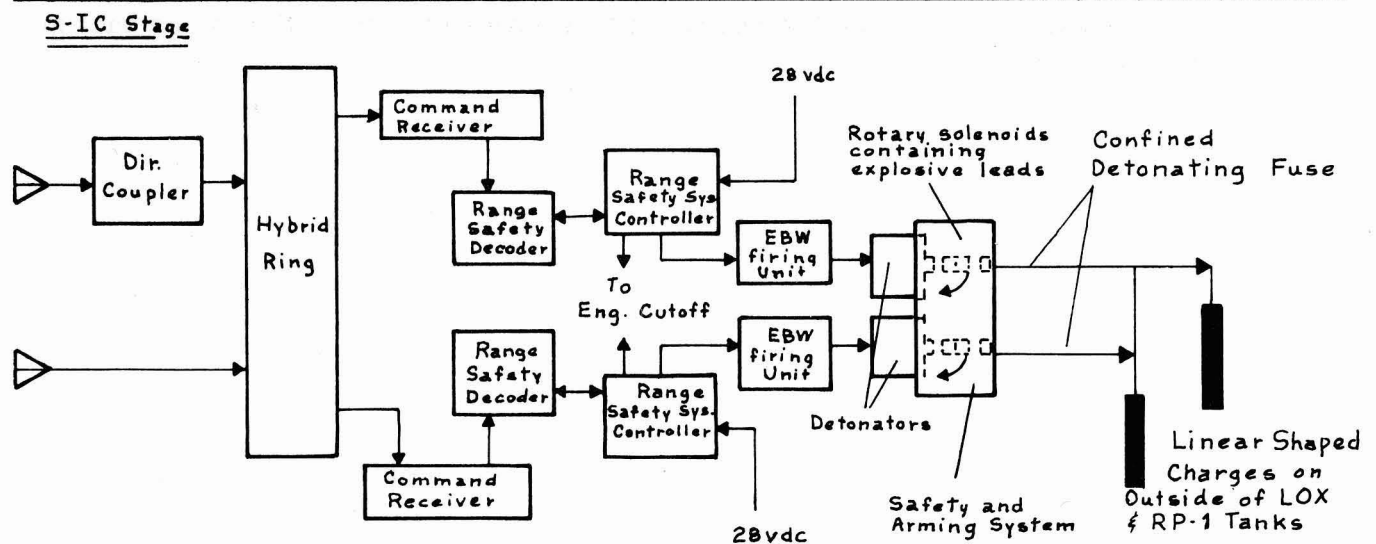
S-IC Stage

Dir. Coupler

Hybrid Ring

Command Receiver

Range Safety Decoder

Range Safety Sys Controller

28 vdc

To Eng. Cutoff

EBW firing Unit

Rotary solenoids containing explosive leads

Confined Detonating Fuse

Range Safety Decoder

Range Safety Sys. Controller

EBW firing Unit

Detonators

Command Receiver

28vdc

Safety and Arming System

Linear Shaped Charges on Outside of LOX & RP-1 Tanks